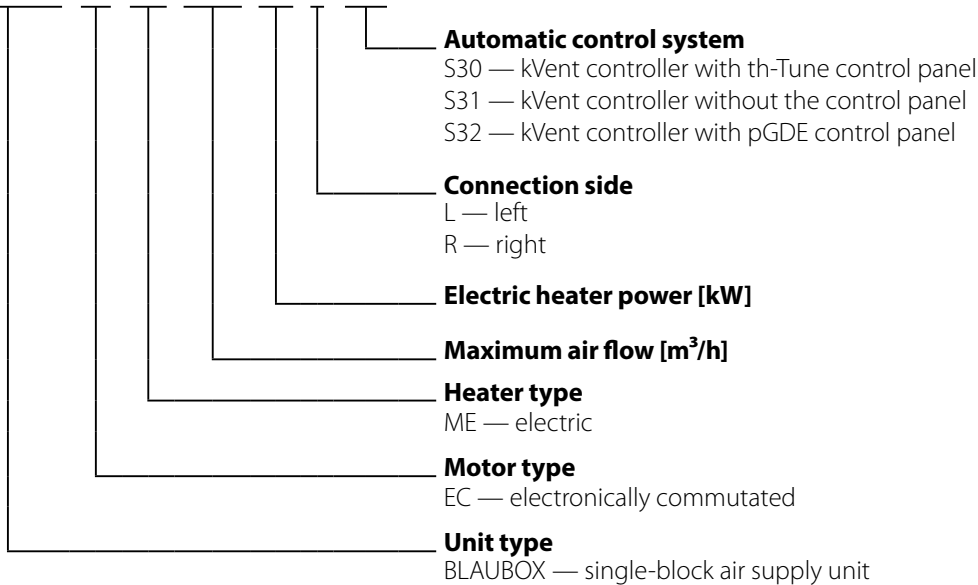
**Automatic control system**
S30 — kVent controller with th-Tune control panel
S31 — kVent controller without the control panel
S32 — kVent controller with pGDE control panel

**Connection side**
L — left
R — right

**Electric heater power [kW]**

**Maximum air flow [$m^3$/h]**

**Heater type**
ME — electric

**Motor type**
EC — electronically commutated

**Unit type**
BLAUBOX — single-block air supply unit